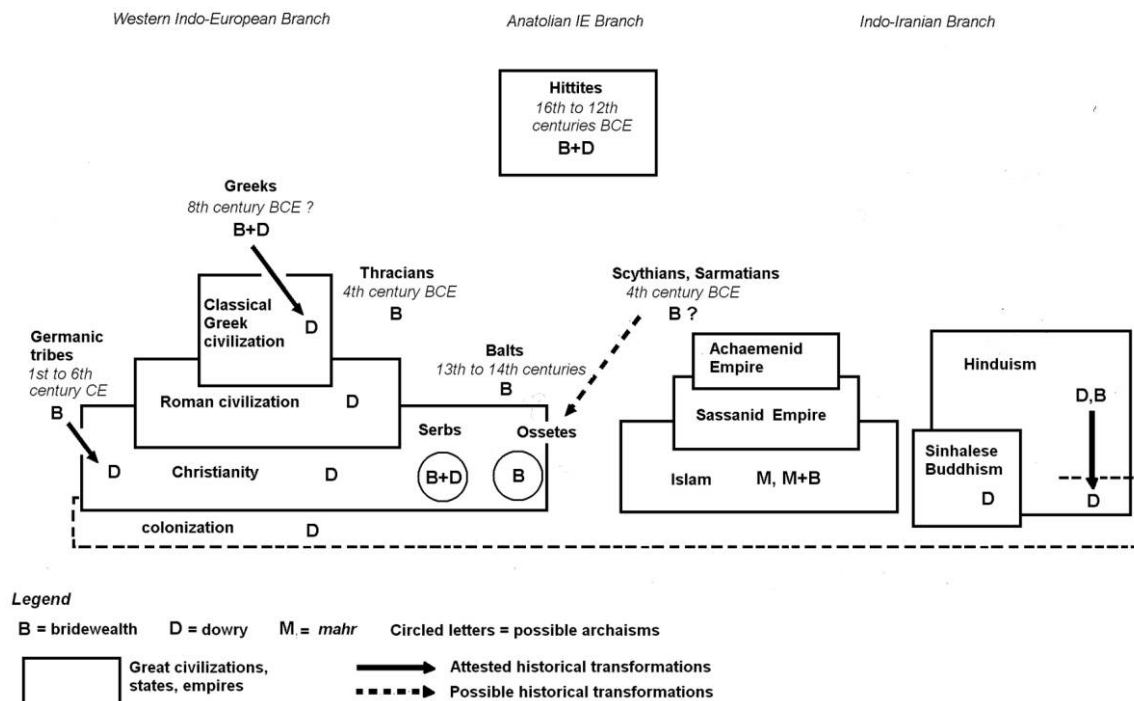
Western Indo-European Branch

Anatolian IE Branch

Indo-Iranian Branch

Hittites
16th to 12th centuries BCE
B+D

Greeks
8th century BCE ?
B+D

Classical Greek civilization
D

Thracians
4th century BCE
B

Scythians, Sarmatians
4th century BCE
B ?

Germanic tribes
1st to 6th century CE
B

Balts
13th to 14th centuries
B

Roman civilization D

Serbs

Ossetes

D Christianity D

B+D

B

colonization D

Achaemenid Empire

Sassanid Empire

Islam M, M+B

Hinduism

D,B

Sinhalese Buddhism
D

D

Legend

B = bridewealth D = dowry M = *mahr* Circled letters = possible archaisms

Great civilizations, states, empires

Attested historical transformations

Possible historical transformations